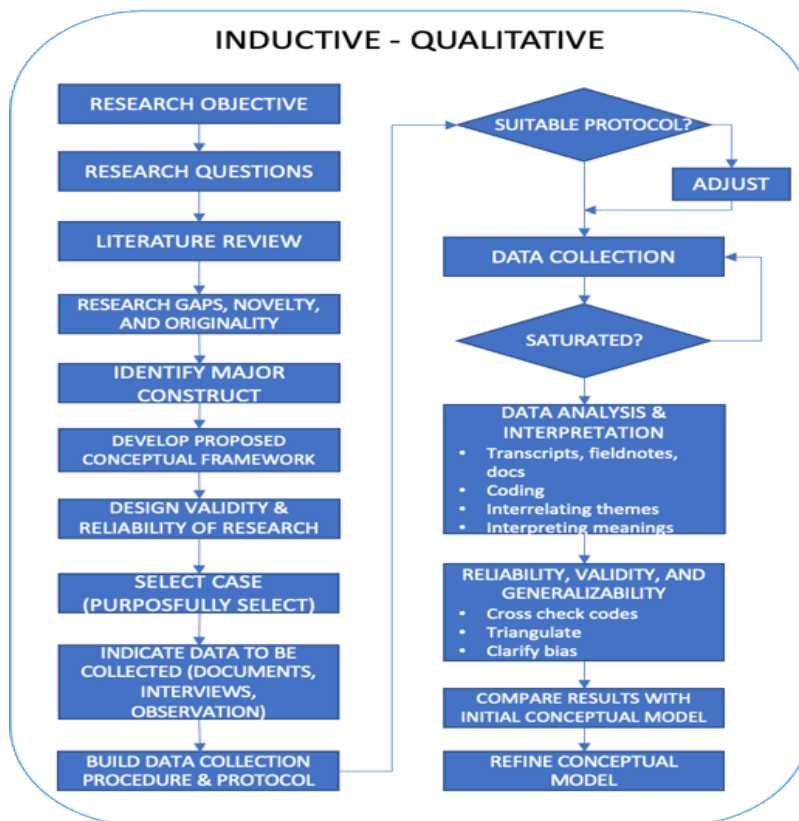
INDUCTIVE - QUALITATIVE

RESEARCH OBJECTIVE

RESEARCH QUESTIONS

LITERATURE REVIEW

RESEARCH GAPS, NOVELTY, AND ORIGINALITY

IDENTIFY MAJOR CONSTRUCT

DEVELOP PROPOSED CONCEPTUAL FRAMEWORK

DESIGN VALIDITY & RELIABILITY OF RESEARCH

SELECT CASE (PURPOSFULLY SELECT)

INDICATE DATA TO BE COLLECTED (DOCUMENTS, INTERVIEWS, OBSERVATION)

BUILD DATA COLLECTION PROCEDURE & PROTOCOL

SUITABLE PROTOCOL?

ADJUST

DATA COLLECTION

SATURATED?

DATA ANALYSIS & INTERPRETATION
• Transcripts, fieldnotes, docs
• Coding
• Interrelating themes
• Interpreting meanings

RELIABILITY, VALIDITY, AND GENERALIZABILITY
• Cross check codes
• Triangulate
• Clarify bias

COMPARE RESULTS WITH INITIAL CONCEPTUAL MODEL

REFINE CONCEPTUAL MODEL